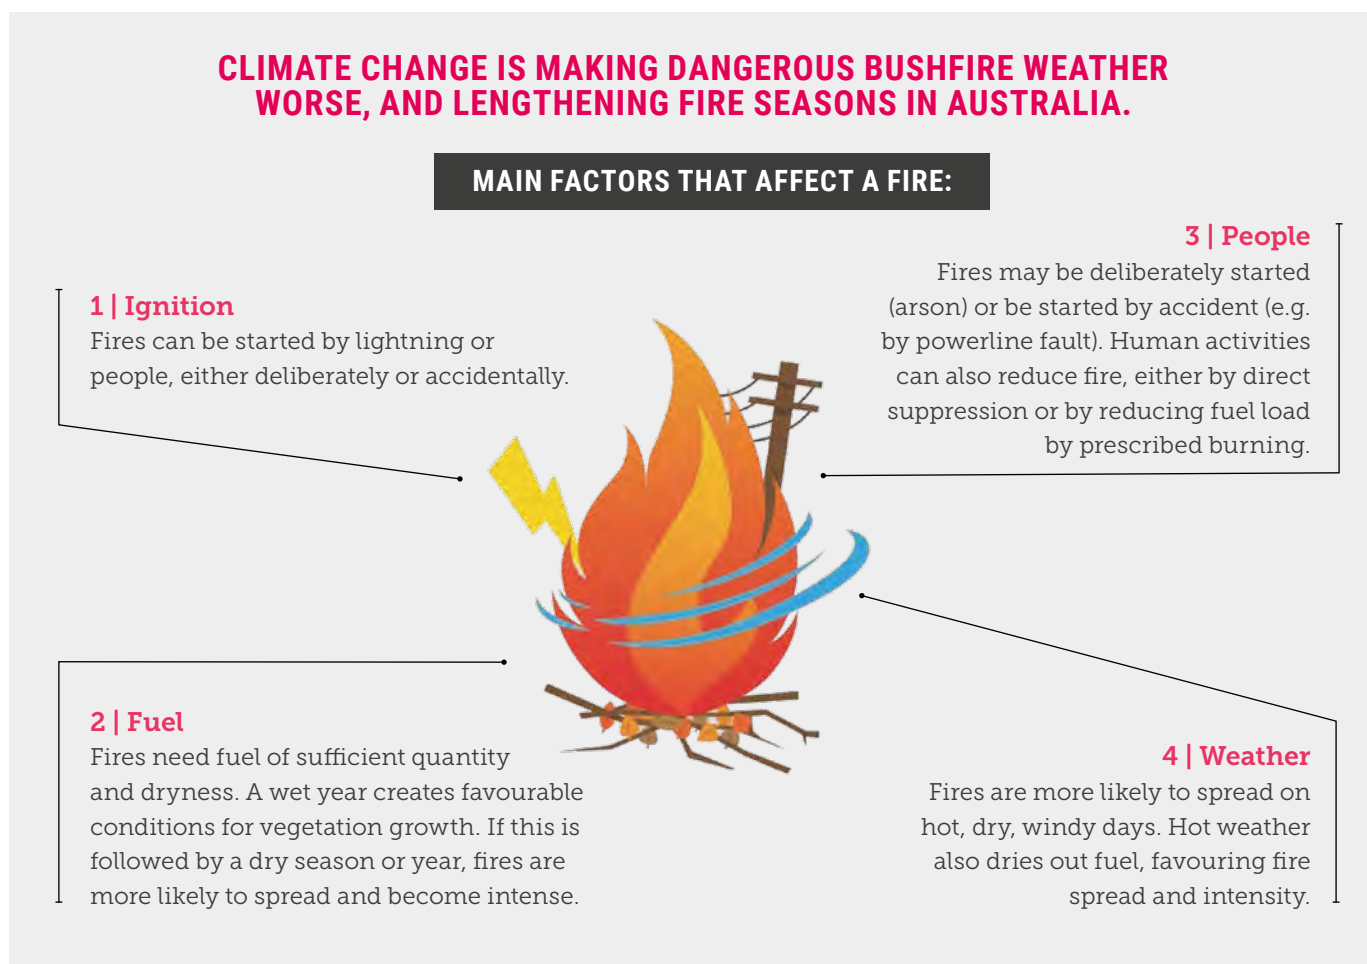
CLIMATE CHANGE IS MAKING DANGEROUS BUSHFIRE WEATHER WORSE, AND LENGTHENING FIRE SEASONS IN AUSTRALIA.

MAIN FACTORS THAT AFFECT A FIRE:

1 | Ignition
Fires can be started by lightning or people, either deliberately or accidentally.

3 | People
Fires may be deliberately started (arson) or be started by accident (e.g. by powerline fault). Human activities can also reduce fire, either by direct suppression or by reducing fuel load by prescribed burning.

2 | Fuel
Fires need fuel of sufficient quantity and dryness. A wet year creates favourable conditions for vegetation growth. If this is followed by a dry season or year, fires are more likely to spread and become intense.

4 | Weather
Fires are more likely to spread on hot, dry, windy days. Hot weather also dries out fuel, favouring fire spread and intensity.